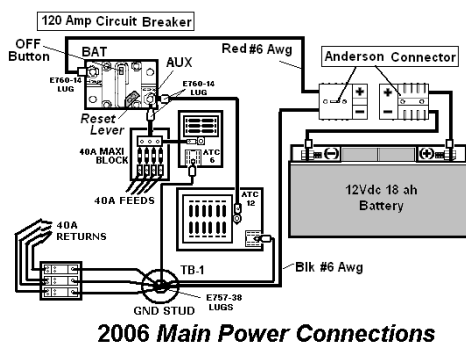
120 Amp Circuit Breaker

OFF Button

BAT

AUX

E760-14 LUG

E760-14 LUG

Reset Lever

Red #6 Awg

Anderson Connector

+

−

+

−

40A MAXI BLOCK

ATC 6

40A FEEDS

ATC 12

12Vdc 18 ah Battery

40A RETURNS

TB-1

Blk #6 Awg

GND STUD

E757-38 LUGS

2006 *Main Power Connections*